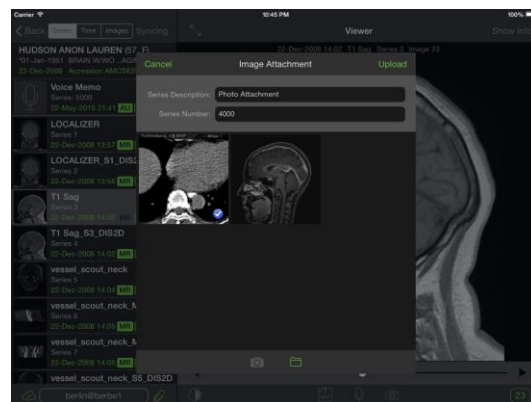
Carrier
10:45 PM
100%
Back
Series
Time
Images
Syncing
Viewer
Show Info
HUDSON ANON LAUREN (57, F)
*01-Jan-1951 BRAIN W/WO...AGR
22-Dec-2008 Accession AMC583
22-Dec-2008 14:02 T1 Sag Series 3 Image 33
Voice Memo
Series 5000
22-May-2015 21:41 AU
LOCALIZER
Series 1
22-Dec-2008 13:57 MR
LOCALIZER_S1_DIS2
Series 2
22-Dec-2008 13:58 MR
T1 Sag
Series 3
22-Dec-2008 14:02 MR
T1 Sag_S3_DIS2D
Series 4
22-Dec-2008 14:02 MR
vessel_scout_neck
Series 5
22-Dec-2008 14:04 MR
vessel_scout_neck_N
Series 6
22-Dec-2008 14:05 MR
vessel_scout_neck_N
Series 7
22-Dec-2008 14:05 MR
vessel_scout_neck_S5_DIS2D
Cancel
Image Attachment
Upload
Series Description:
Photo Attachment
Series Number:
4000
berlinlierbe1